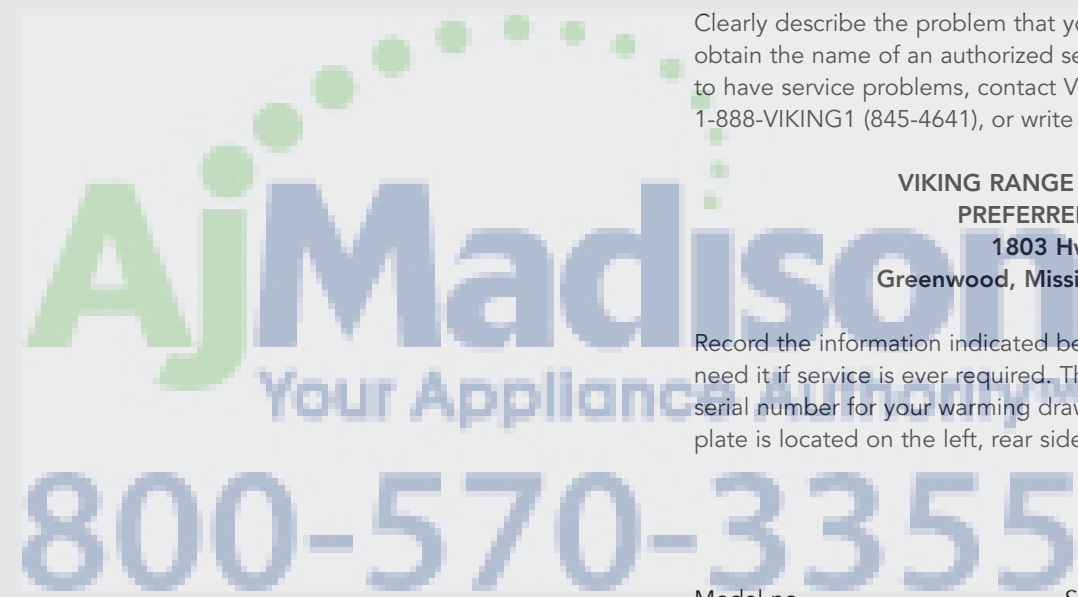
Clearly describe the problem that y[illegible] obtain the name of an authorized se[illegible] to have service problems, contact V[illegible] 1-888-VIKING1 (845-4641), or write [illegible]

VIKING RANGE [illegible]
PREFERRE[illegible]
1803 H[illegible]
Greenwood, Missi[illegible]

Record the information indicated be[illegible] need it if service is ever required. Th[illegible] serial number for your warming draw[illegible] plate is located on the left, rear side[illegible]

AjMadison
Your Appliance Authority
800-570-3355

Model no. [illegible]